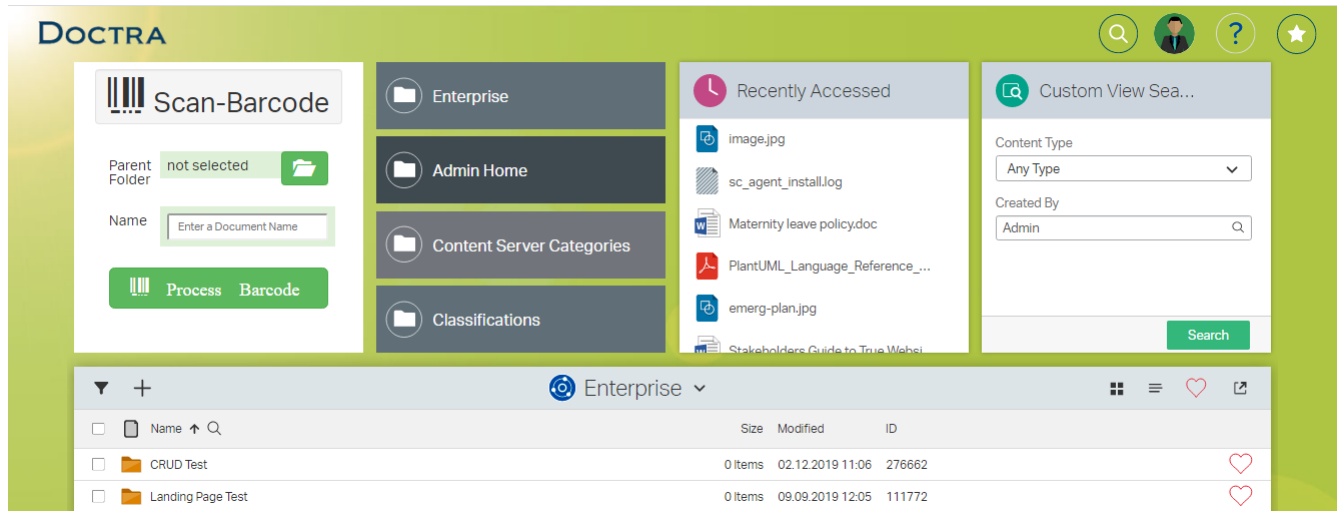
DOCTRA

Scan-Barcode

Parent Folder not selected

Name Enter a Document Name

Process Barcode

Enterprise

Admin Home

Content Server Categories

Classifications

Recently Accessed

image.jpg

sc_agent_install.log

Maternity leave policy.doc

PlantUML_Language_Reference_...

emerg-plan.jpg

Stakeholders Guide to True Websi...

Custom View Sea...

Content Type

Any Type

Created By

Admin

Search

Enterprise

| Name | Size | Modified | ID |
|---|---|---|---|
| CRUD Test | 0 Items | 02.12.2019 11:06 | 276662 |
| Landing Page Test | 0 Items | 09.09.2019 12:05 | 111772 |